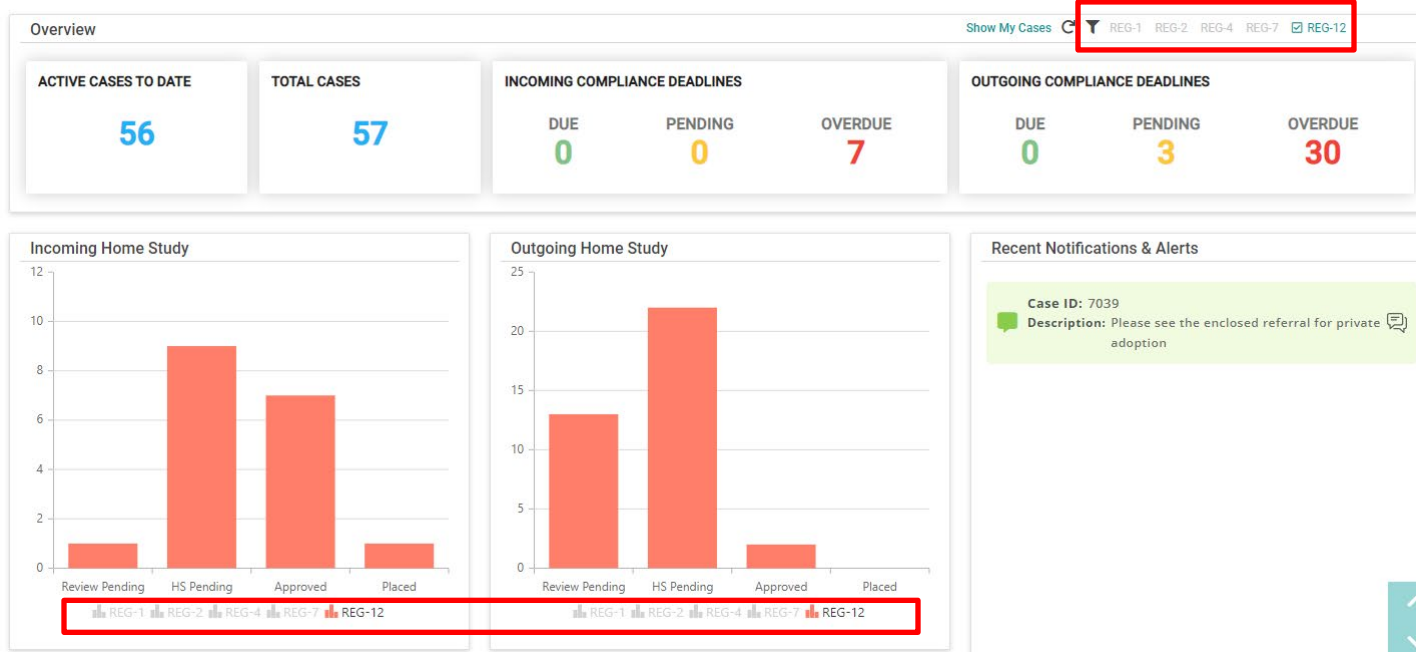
Overview

Show My Cases REG-1 REG-2 REG-4 REG-7 REG-12

ACTIVE CASES TO DATE
56

TOTAL CASES
57

INCOMING COMPLIANCE DEADLINES
DUE 0 PENDING 0 OVERDUE 7

OUTGOING COMPLIANCE DEADLINES
DUE 0 PENDING 3 OVERDUE 30

Incoming Home Study

12
10
8
6
4
2
0
Review Pending HS Pending Approved Placed

REG-1 REG-2 REG-4 REG-7 REG-12

Outgoing Home Study

25
20
15
10
5
0
Review Pending HS Pending Approved Placed

REG-1 REG-2 REG-4 REG-7 REG-12

Recent Notifications & Alerts

Case ID: 7039
Description: Please see the enclosed referral for private adoption